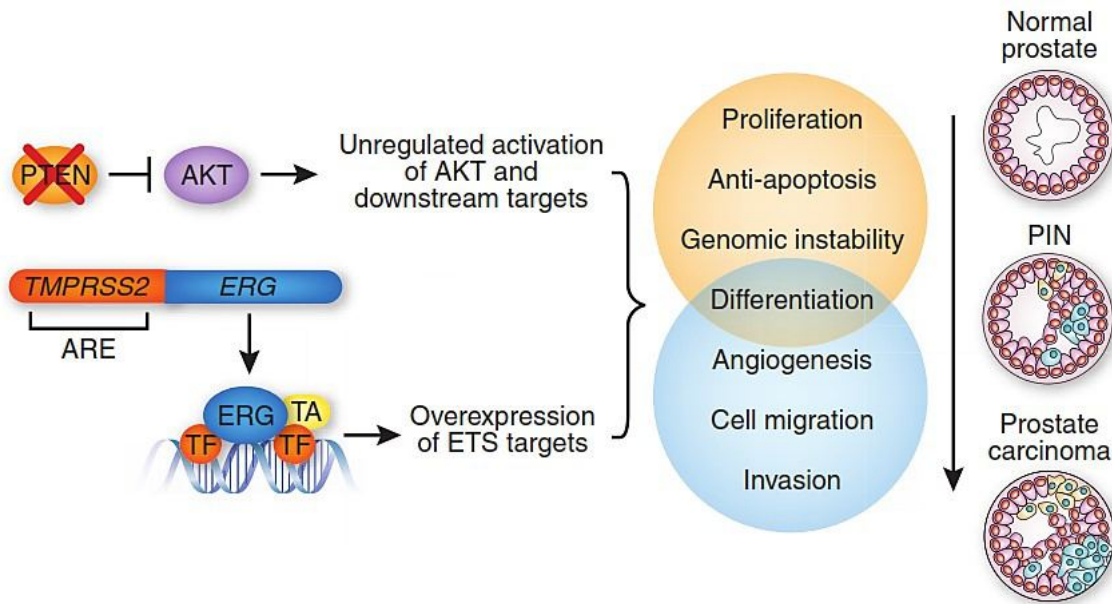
PTEN

AKT

Unregulated activation of AKT and downstream targets

TMPRSS2

ERG

ARE

ERG

TA

TF

TF

Overexpression of ETS targets

Proliferation

Anti-apoptosis

Genomic instability

Differentiation

Angiogenesis

Cell migration

Invasion

Normal prostate

PIN

Prostate carcinoma